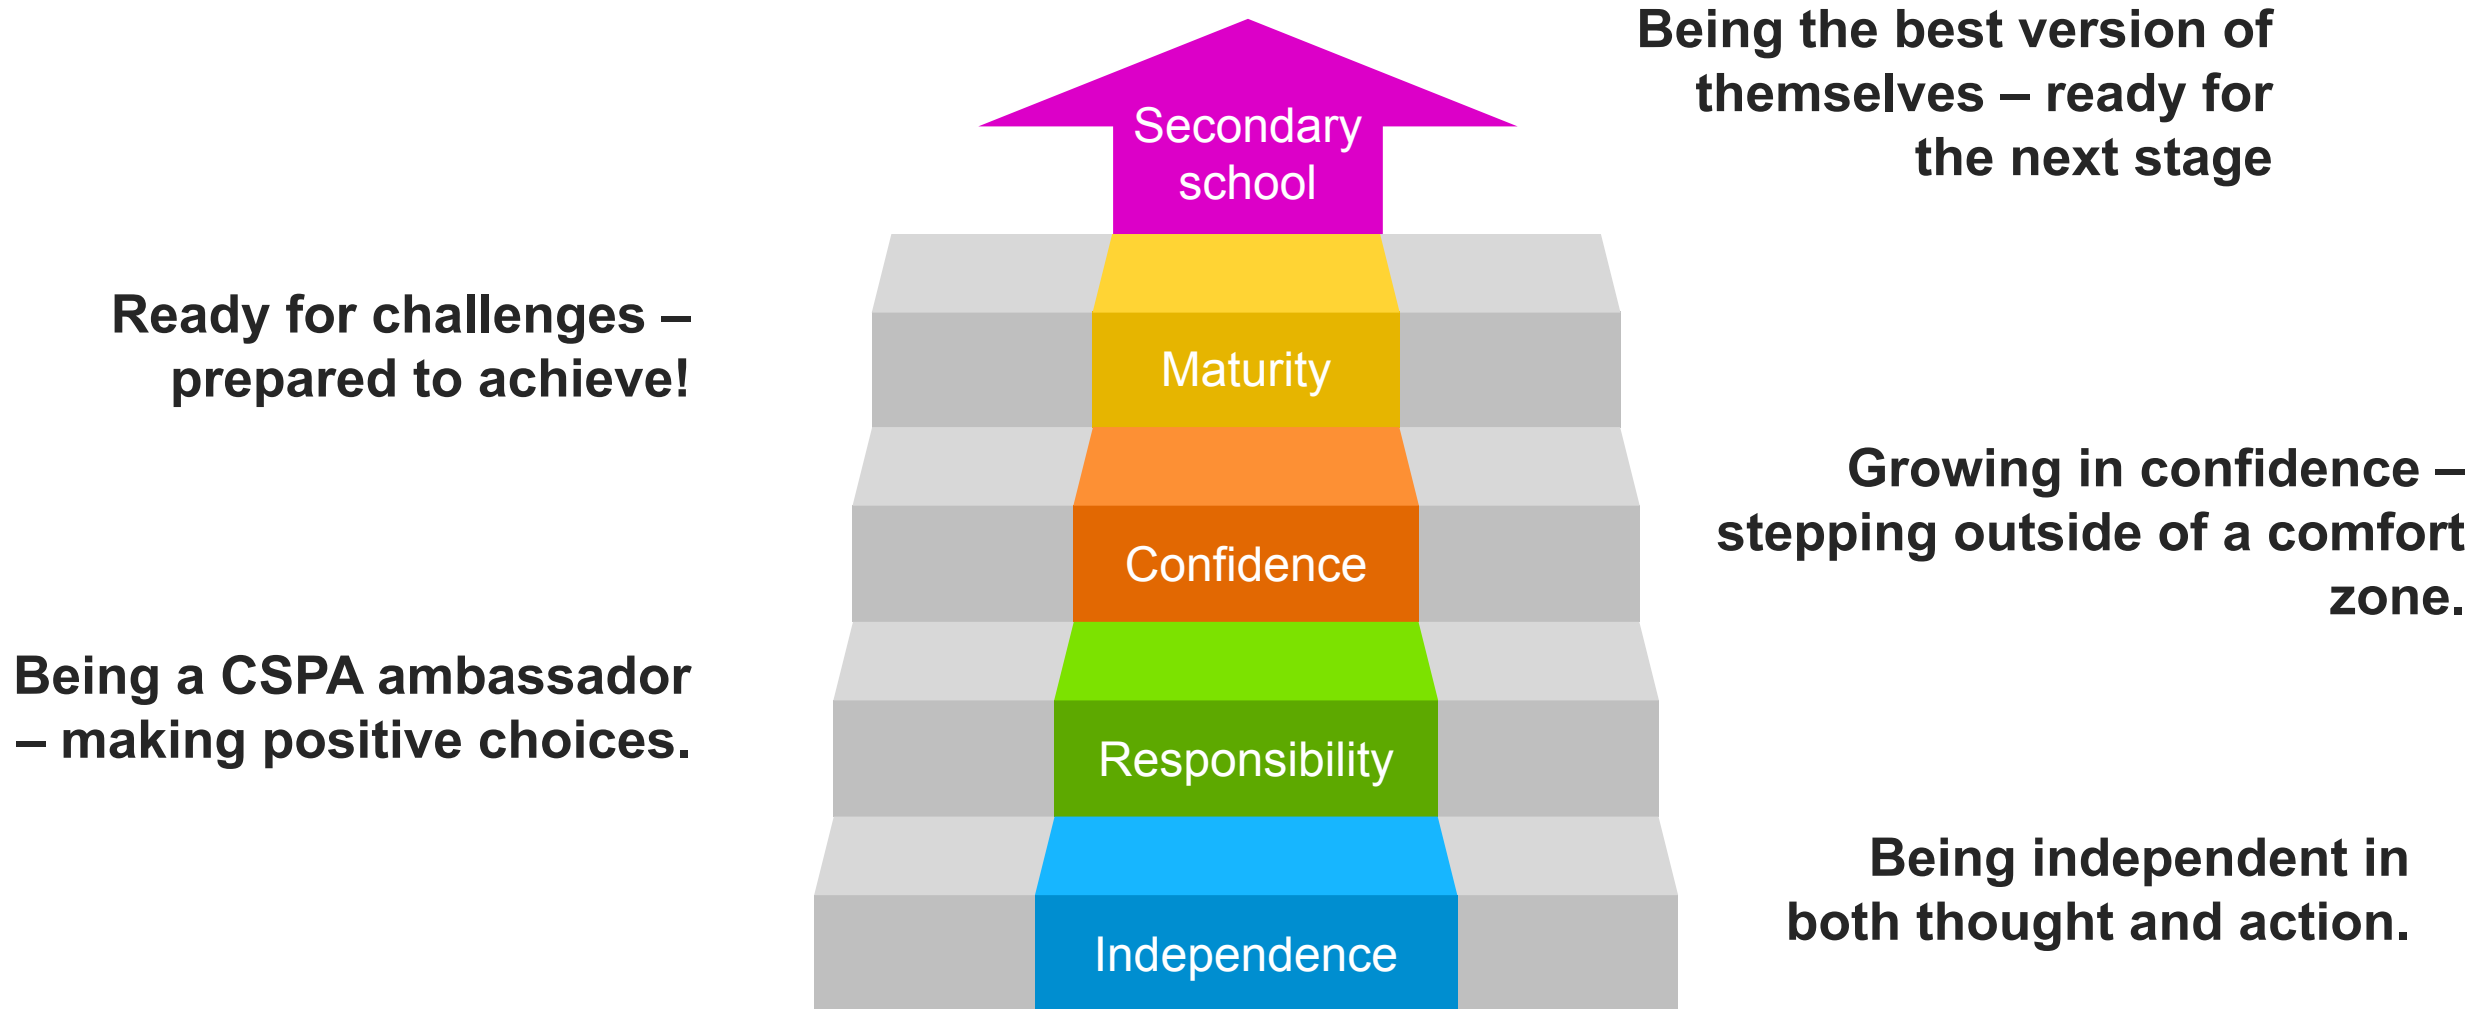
Being the best version of themselves – ready for the next stage

Secondary school

Ready for challenges – prepared to achieve!

Maturity

Growing in confidence – stepping outside of a comfort zone.

Confidence

Being a CSPA ambassador – making positive choices.

Responsibility

Being independent in both thought and action.

Independence